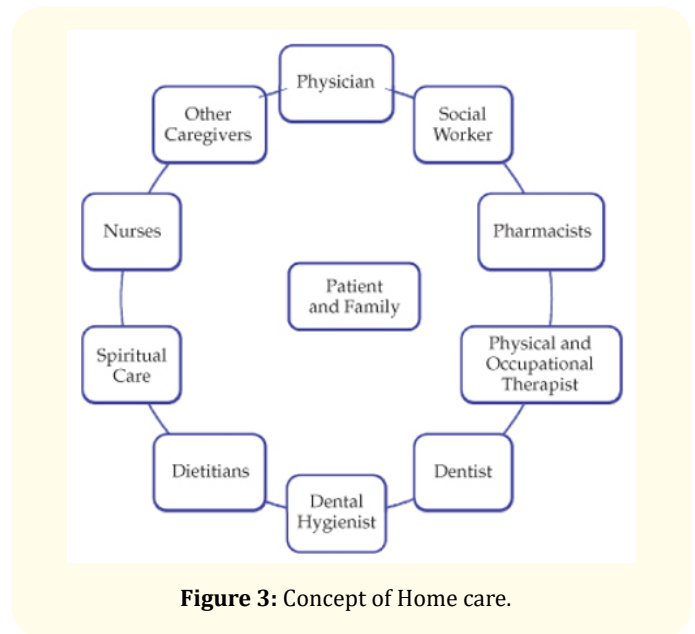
Physician

Social Worker

Pharmacists

Physical and Occupational Therapist

Dentist

Dental Hygienist

Dietitians

Spiritual Care

Nurses

Other Caregivers

Patient and Family

**Figure 3:** Concept of Home care.